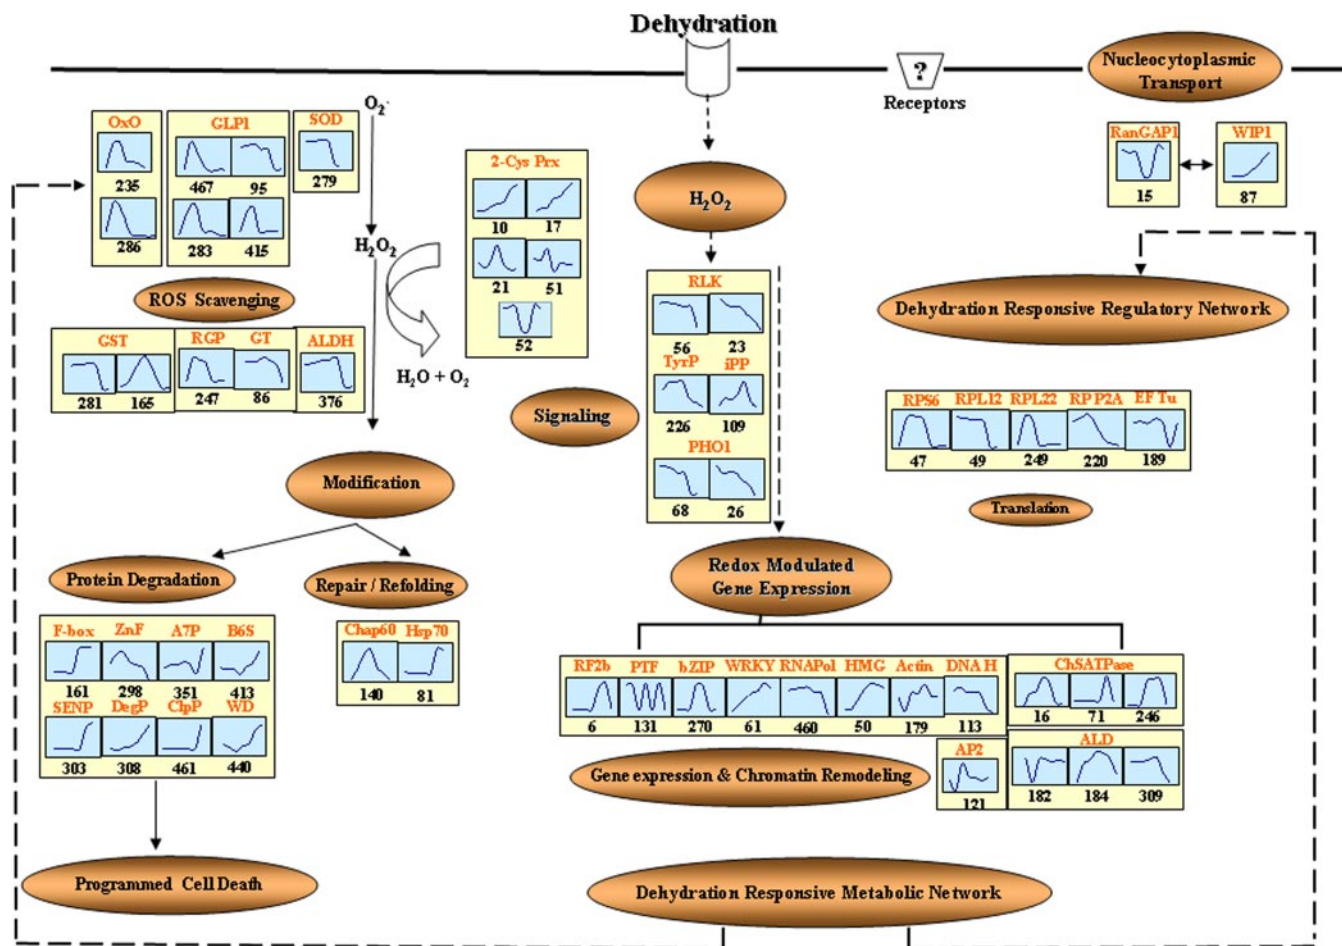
Dehydration

?
Receptors

Nucleocytoplasmic Transport

RanGAP1
15

WIP1
87

$O_2^{\cdot}$

OxO
235
286

GLP1
467 95
283 415

SOD
279

$H_2O_2$

$H_2O + O_2$

2-Cys Prx
10 17
21 51
52

$H_2O_2$

ROS Scavenging

GST
281 165

RGP
247

GT
86

ALDH
376

RLK
56 23

TyrP
226

iPP
109

PHO1
68 26

Signaling

Dehydration Responsive Regulatory Network

RPS6
47

RPL12
49

RPL22
249

RP P2A
220

EF Tu
189

Translation

Modification

Protein Degradation

Repair / Refolding

F-box
161

ZnF
298

A7P
351

B6S
413

SENP
303

DegP
308

ClpP
461

WD
440

Chap60
140

Hsp70
81

Redox Modulated Gene Expression

RF2b
6

PTF
131

bZIP
270

WRKY
61

RNAPol
460

HMG
50

Actin
179

DNA H
113

ChSATPase
16 71 246

AP2
121

ALD
182 184 309

Gene expression & Chromatin Remodeling

Programmed Cell Death

Dehydration Responsive Metabolic Network